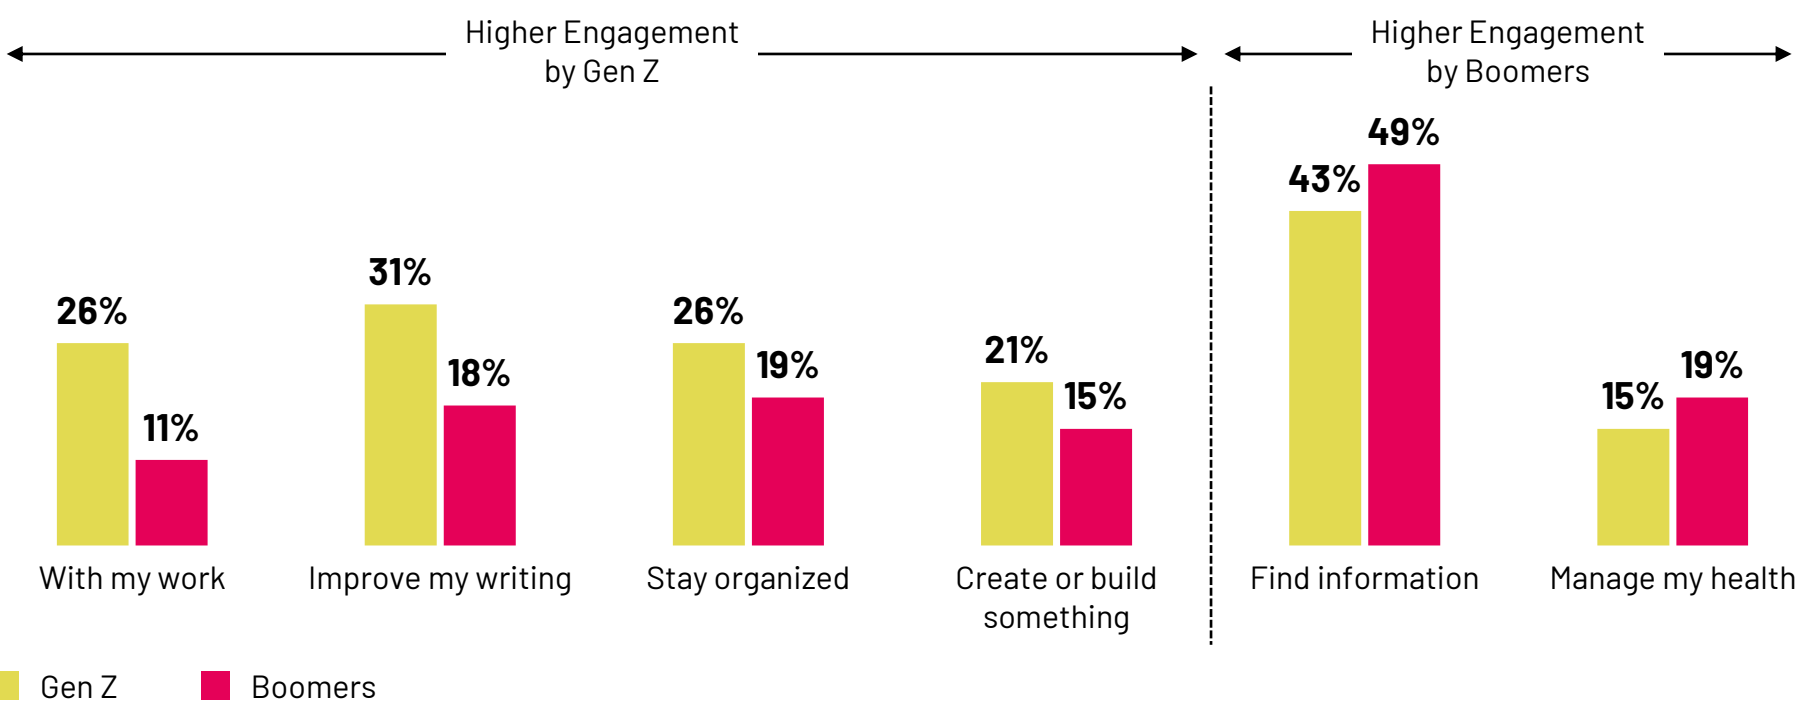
Higher Engagement by Gen Z

Higher Engagement by Boomers

26%
11%
With my work

31%
18%
Improve my writing

26%
19%
Stay organized

21%
15%
Create or build something

43%
49%
Find information

15%
19%
Manage my health

Gen Z
Boomers